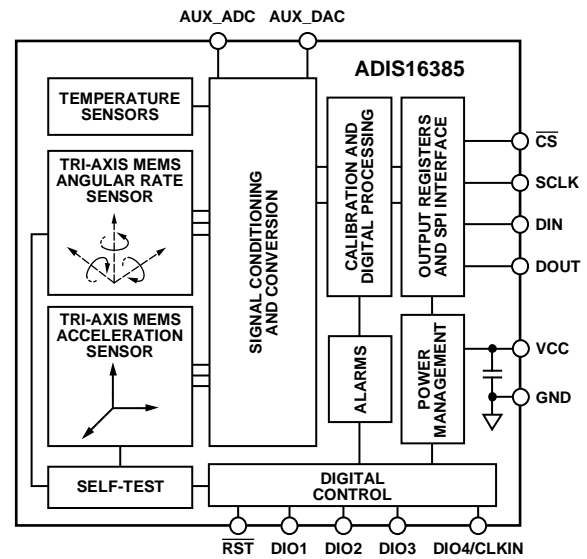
AUX_ADC AUX_DAC

ADIS16385

TEMPERATURE SENSORS

TRI-AXIS MEMS ANGULAR RATE SENSOR

TRI-AXIS MEMS ACCELERATION SENSOR

SIGNAL CONDITIONING AND CONVERSION

CALIBRATION AND DIGITAL PROCESSING

OUTPUT REGISTERS AND SPI INTERFACE

$\overline{CS}$

SCLK

DIN

DOUT

ALARMS

POWER MANAGEMENT

VCC

GND

SELF-TEST

DIGITAL CONTROL

$\overline{RST}$ DIO1 DIO2 DIO3 DIO4/CLKIN